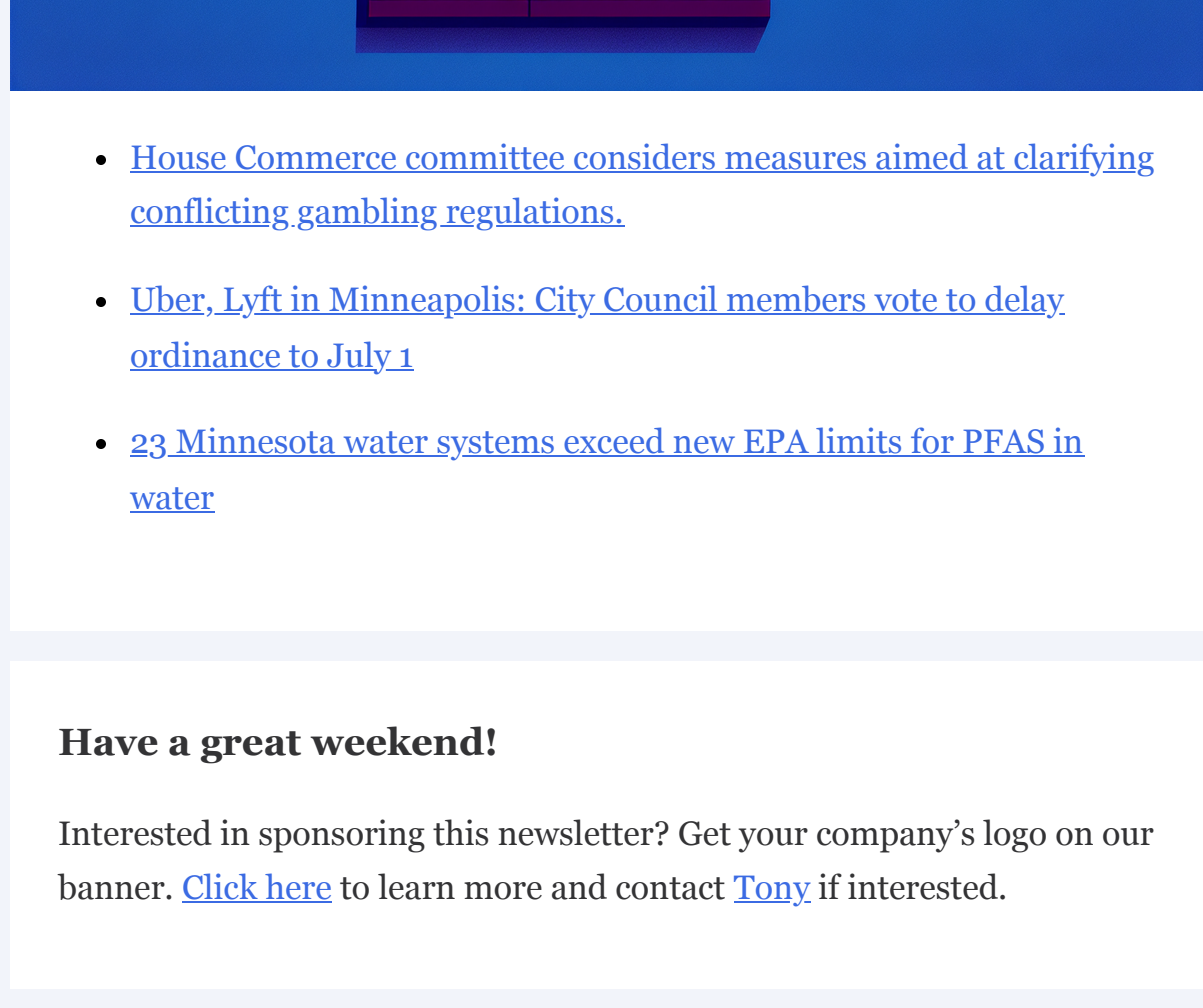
- House Commerce committee considers measures aimed at clarifying conflicting gambling regulations.
- Uber, Lyft in Minneapolis: City Council members vote to delay ordinance to July 1
- 23 Minnesota water systems exceed new EPA limits for PFAS in water

Have a great weekend!

Interested in sponsoring this newsletter? Get your company’s logo on our banner. Click here to learn more and contact Tony if interested.